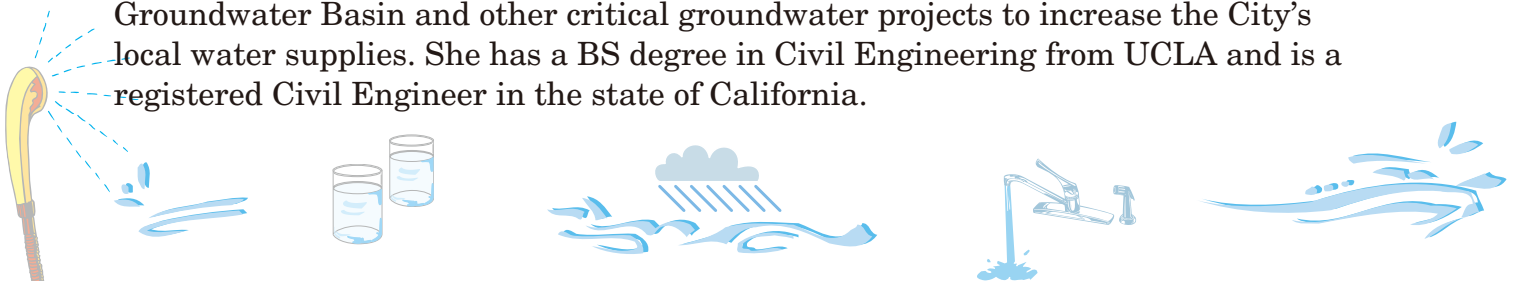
Groundwater Basin and other critical groundwater projects to increase the City's local water supplies. She has a BS degree in Civil Engineering from UCLA and is a registered Civil Engineer in the state of California.